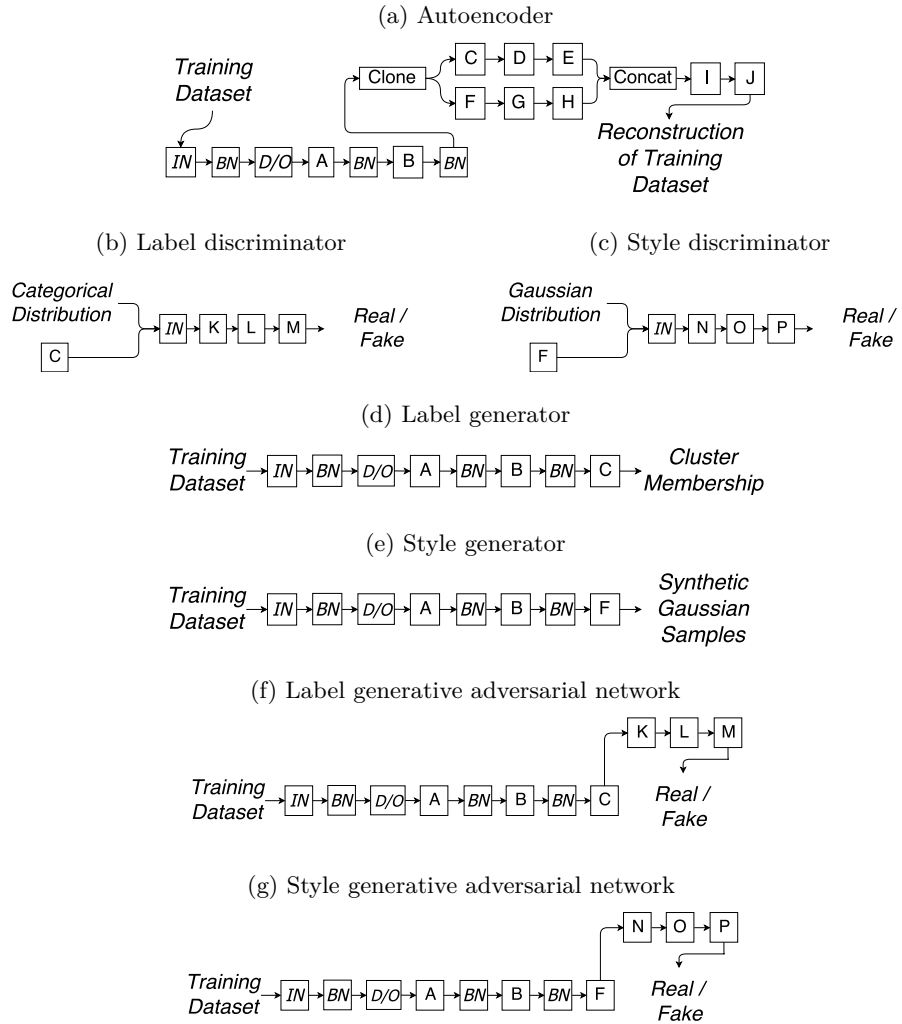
(a) Autoencoder

Training Dataset

IN BN D/O A BN B BN

Clone

C D E

F G H

Concat I J

Reconstruction of Training Dataset

(b) Label discriminator

Categorical Distribution

C

IN K L M

Real / Fake

(c) Style discriminator

Gaussian Distribution

F

IN N O P

Real / Fake

(d) Label generator

Training Dataset IN BN D/O A BN B BN C Cluster Membership

(e) Style generator

Training Dataset IN BN D/O A BN B BN F Synthetic Gaussian Samples

(f) Label generative adversarial network

K L M

Training Dataset IN BN D/O A BN B BN C

Real / Fake

(g) Style generative adversarial network

N O P

Training Dataset IN BN D/O A BN B BN F

Real / Fake